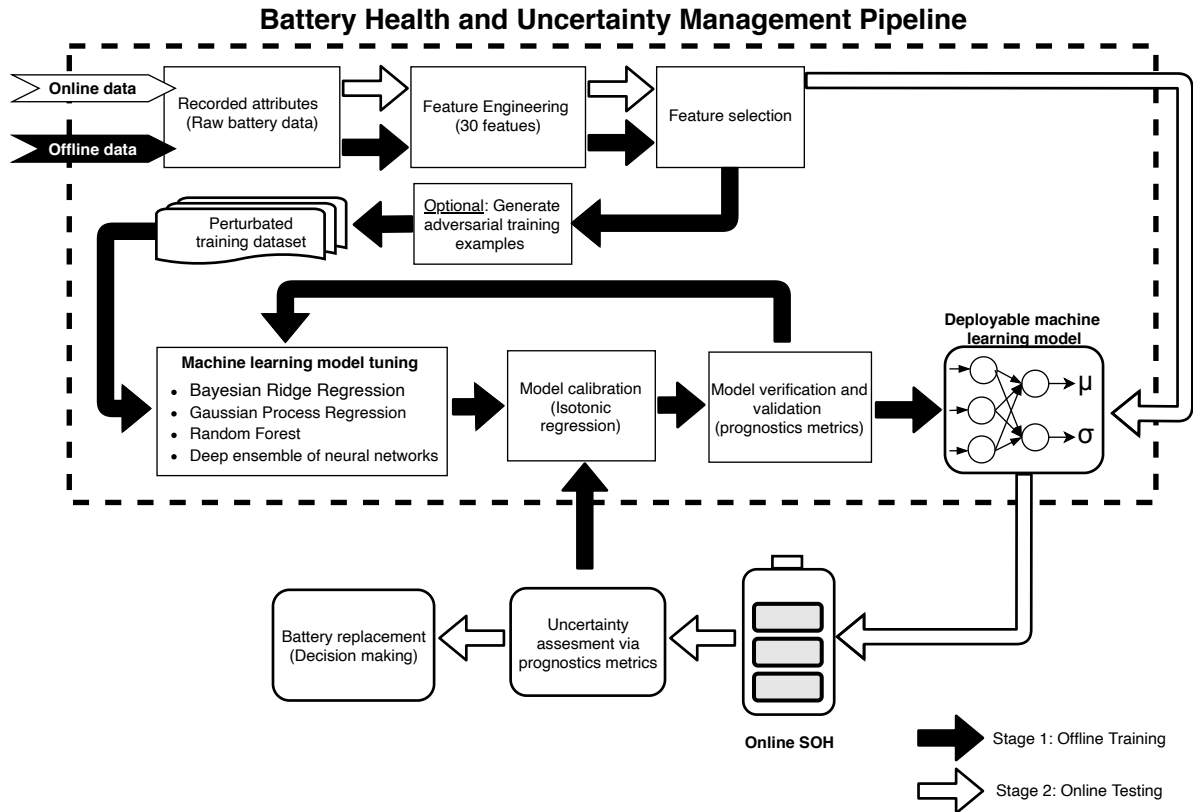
Battery Health and Uncertainty Management Pipeline

Online data

Offline data

Recorded attributes (Raw battery data)

Feature Engineering (30 featues)

Feature selection

Optional: Generate adversarial training examples

Perturbated training dataset

Machine learning model tuning
- Bayesian Ridge Regression
- Gaussian Process Regression
- Random Forest
- Deep ensemble of neural networks

Model calibration (Isotonic regression)

Model verification and validation (prognostics metrics)

Deployable machine learning model

μ

σ

Battery replacement (Decision making)

Uncertainty assesment via prognostics metrics

Online SOH

Stage 1: Offline Training

Stage 2: Online Testing